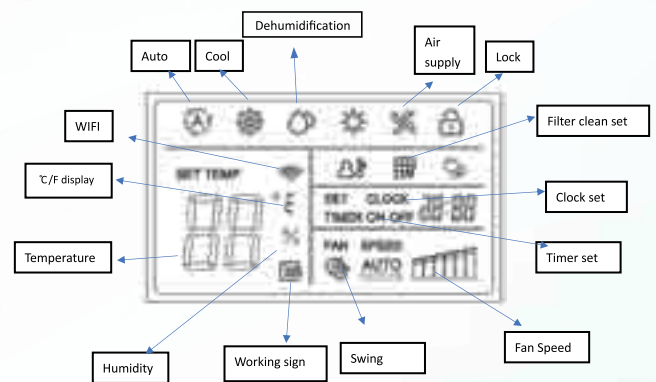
Dehumidification

Auto

Cool

Air supply

Lock

WIFI

Filter clean set

℃/F display

SET TEMP

SET CLOCK

TIMER ON OFF

Clock set

Temperature

FAN SPEED

AUTO

Timer set

Fan Speed

Humidity

Working sign

Swing